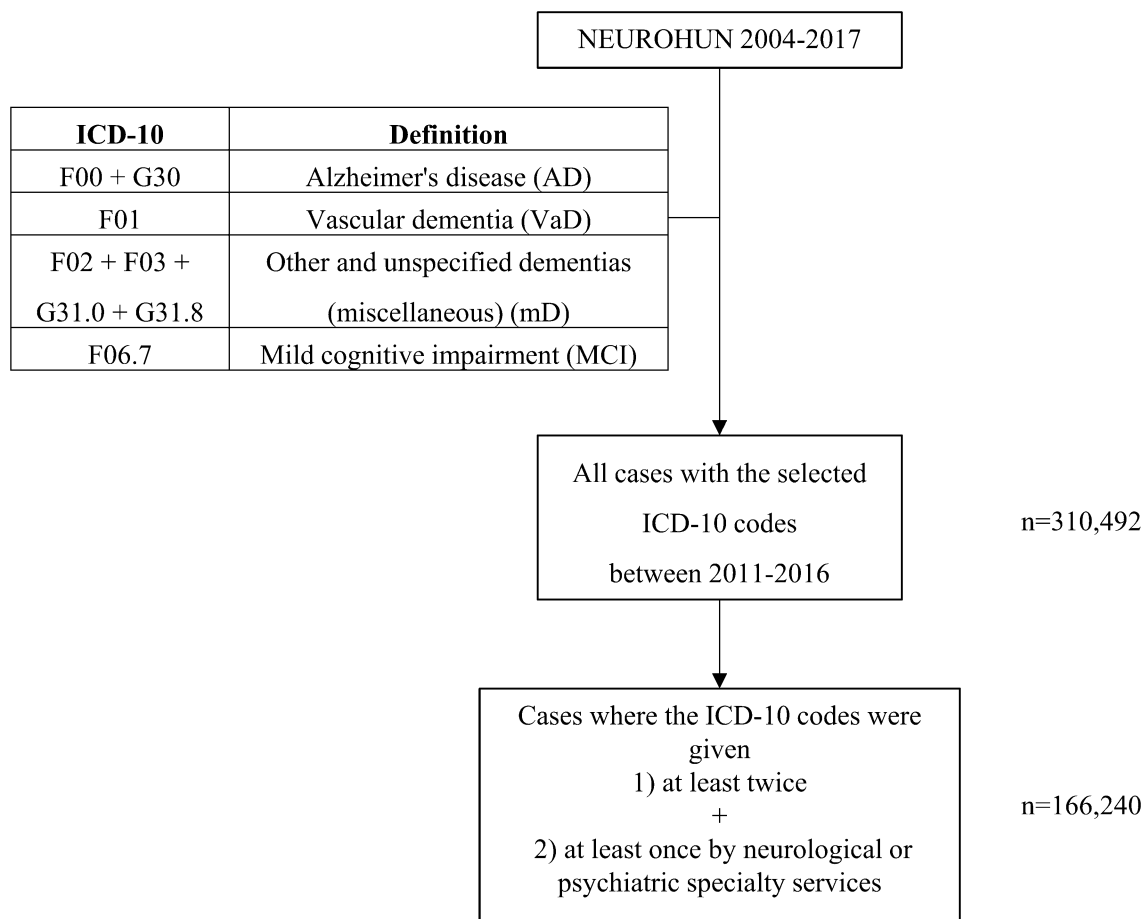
NEUROHUN 2004-2017

| ICD-10 | Definition |
|---|---|
| F00 + G30 | Alzheimer's disease (AD) |
| F01 | Vascular dementia (VaD) |
| F02 + F03 + G31.0 + G31.8 | Other and unspecified dementias (miscellaneous) (mD) |
| F06.7 | Mild cognitive impairment (MCI) |

All cases with the selected ICD-10 codes between 2011-2016

n=310,492

Cases where the ICD-10 codes were given
1) at least twice
+
2) at least once by neurological or psychiatric specialty services

n=166,240